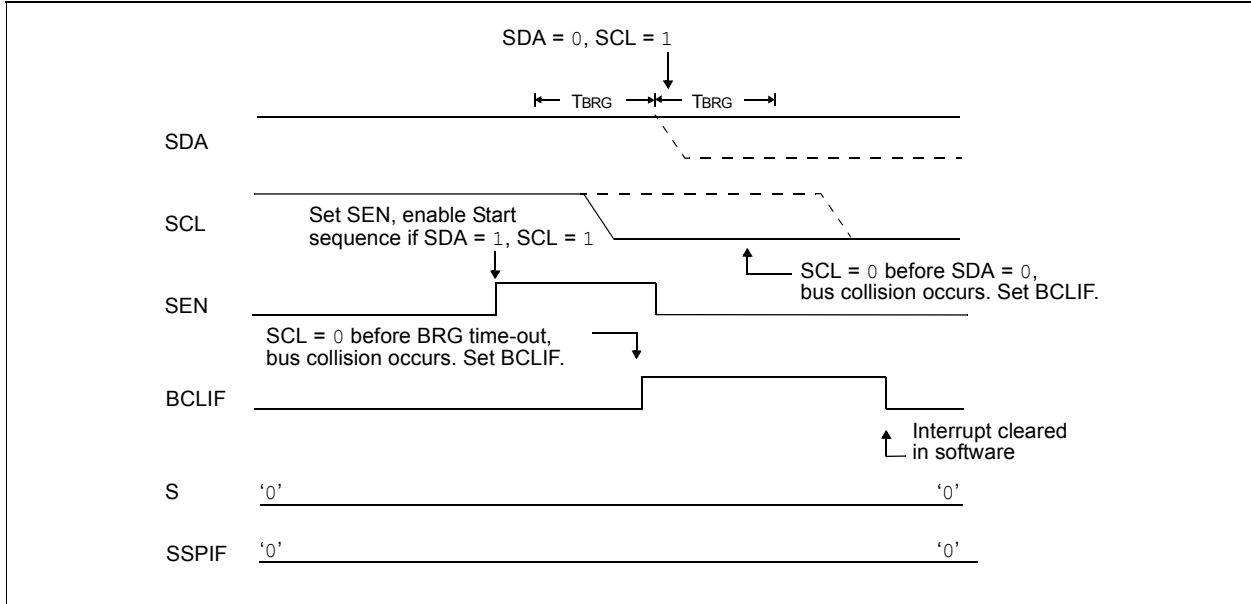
SDA = 0, SCL = 1

TBRG TBRG

SDA

SCL

Set SEN, enable Start sequence if SDA = 1, SCL = 1

SCL = 0 before SDA = 0, bus collision occurs. Set BCLIF.

SEN

SCL = 0 before BRG time-out, bus collision occurs. Set BCLIF.

BCLIF

Interrupt cleared in software

S '0' '0'

SSPIF '0' '0'